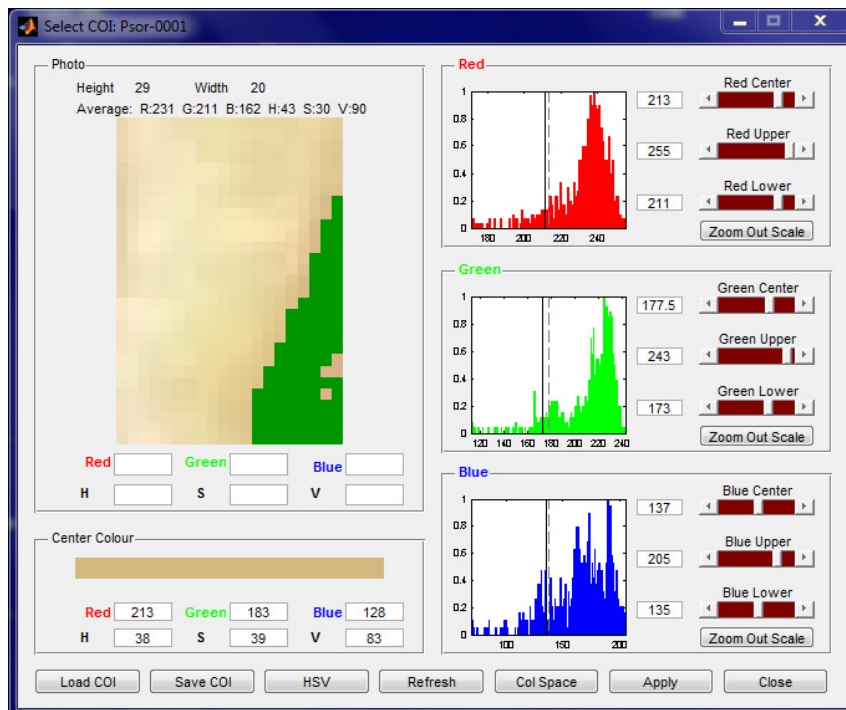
Select COI: Psor-0001

Photo

Height 29 Width 20

Average: R:231 G:211 B:162 H:43 S:30 V:90

Red Green Blue

H S V

Center Colour

Red 213 Green 183 Blue 128

H 38 S 39 V 83

Red

1
0.8
0.6
0.4
0.2
0
180 200 220 240

213
Red Center

255
Red Upper

211
Red Lower

Zoom Out Scale

Green

1
0.8
0.6
0.4
0.2
0
120 140 160 180 200 220 240

177.5
Green Center

243
Green Upper

173
Green Lower

Zoom Out Scale

Blue

1
0.8
0.6
0.4
0.2
0
100 150 200

137
Blue Center

205
Blue Upper

135
Blue Lower

Zoom Out Scale

Load COI Save COI HSV Refresh Col Space Apply Close